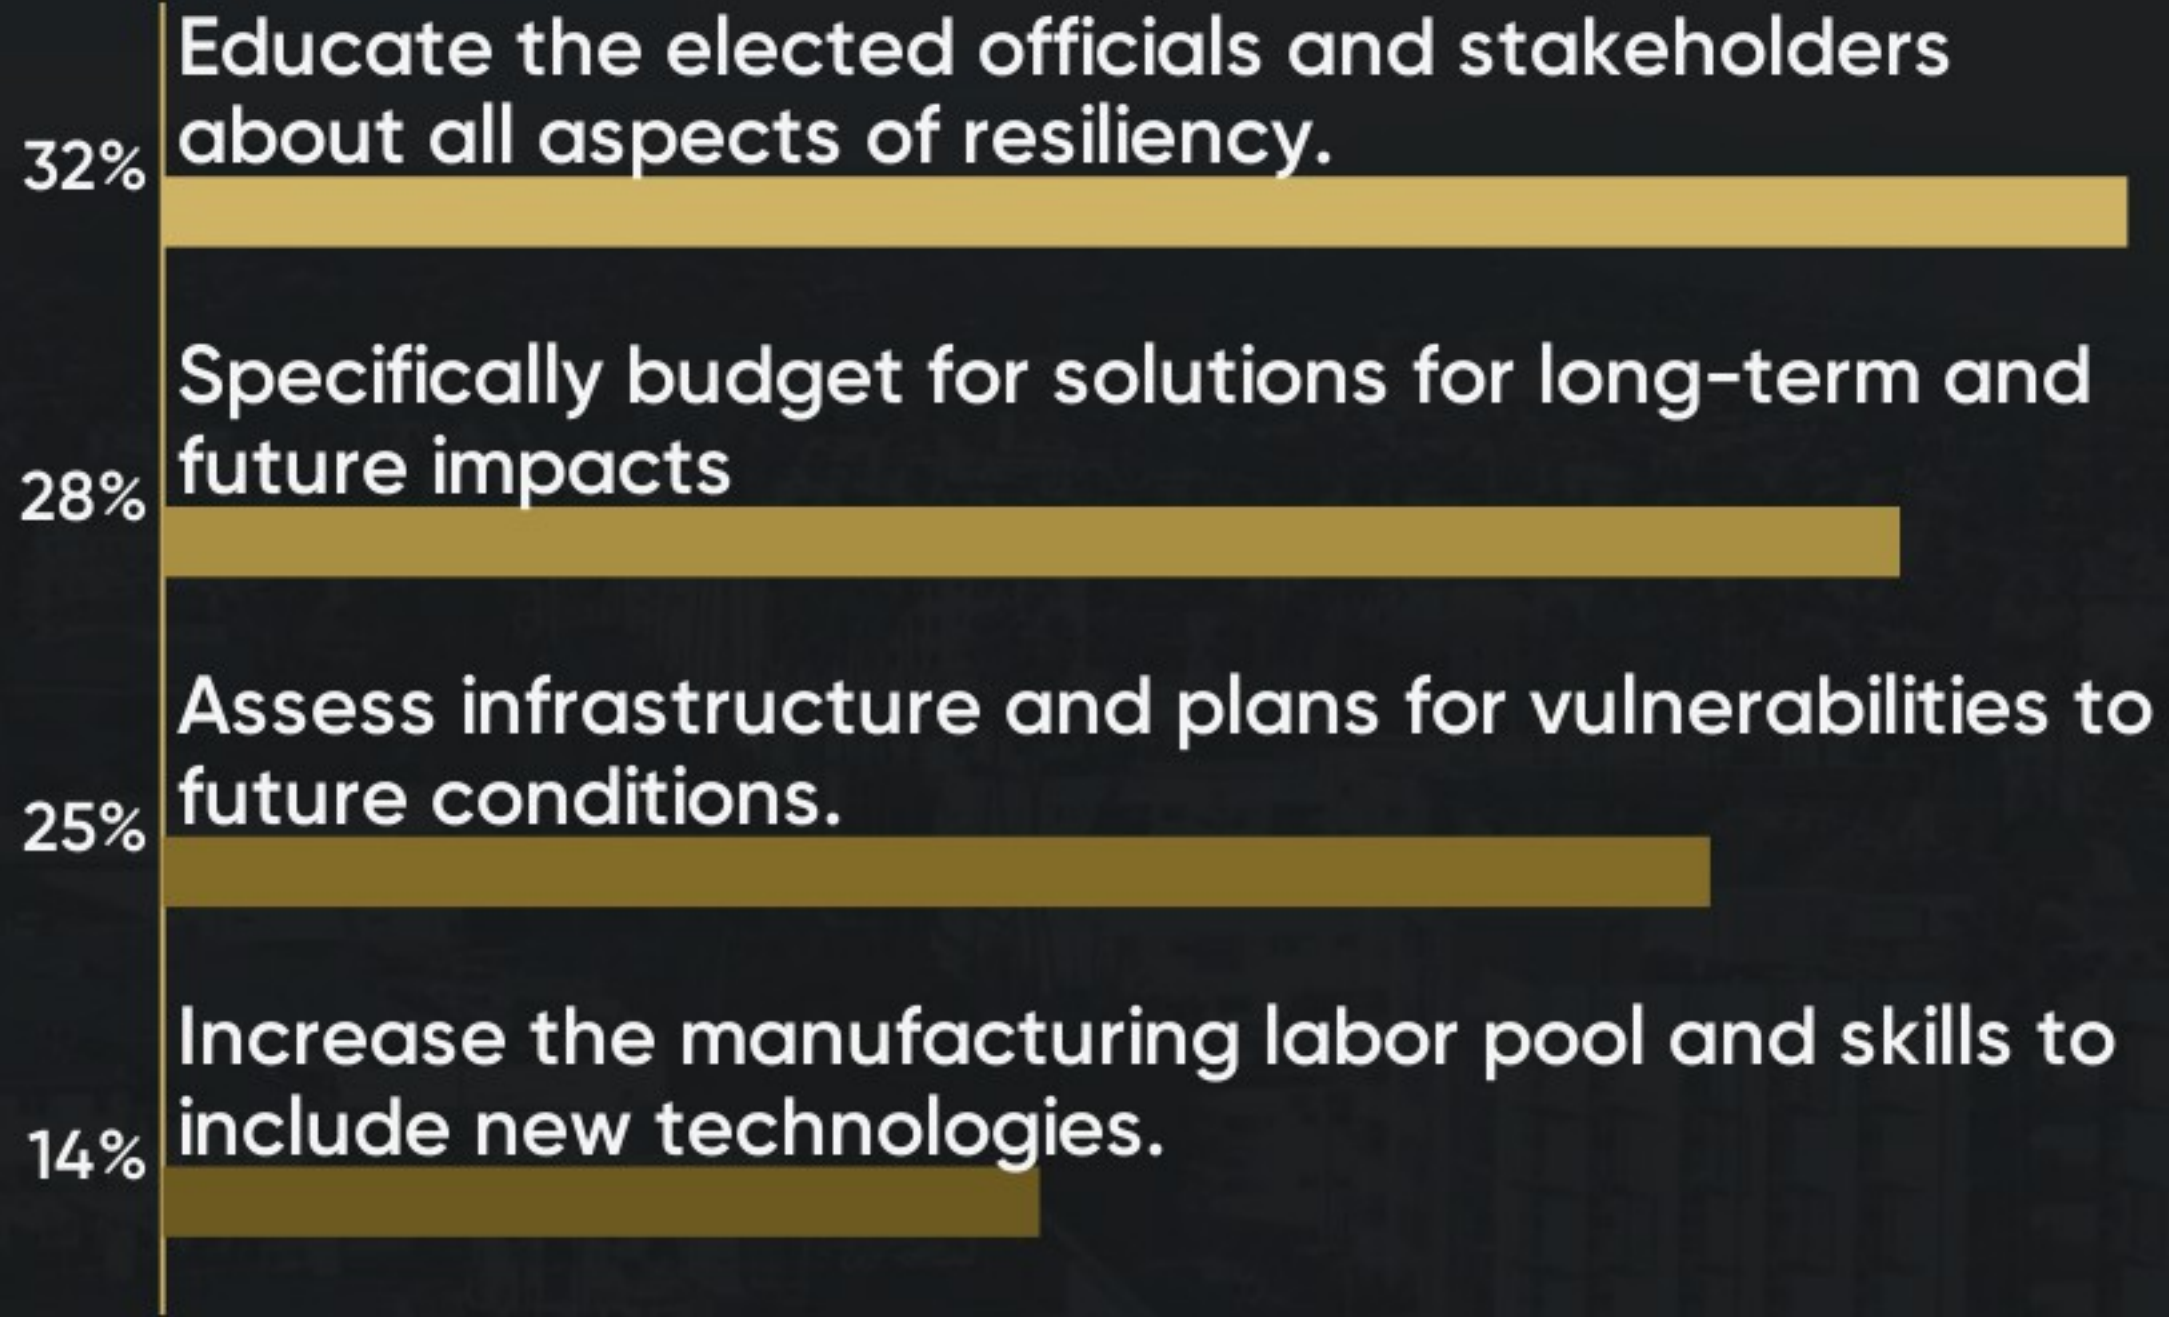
32% Educate the elected officials and stakeholders about all aspects of resiliency.

28% Specifically budget for solutions for long-term and future impacts

25% Assess infrastructure and plans for vulnerabilities to future conditions.

14% Increase the manufacturing labor pool and skills to include new technologies.